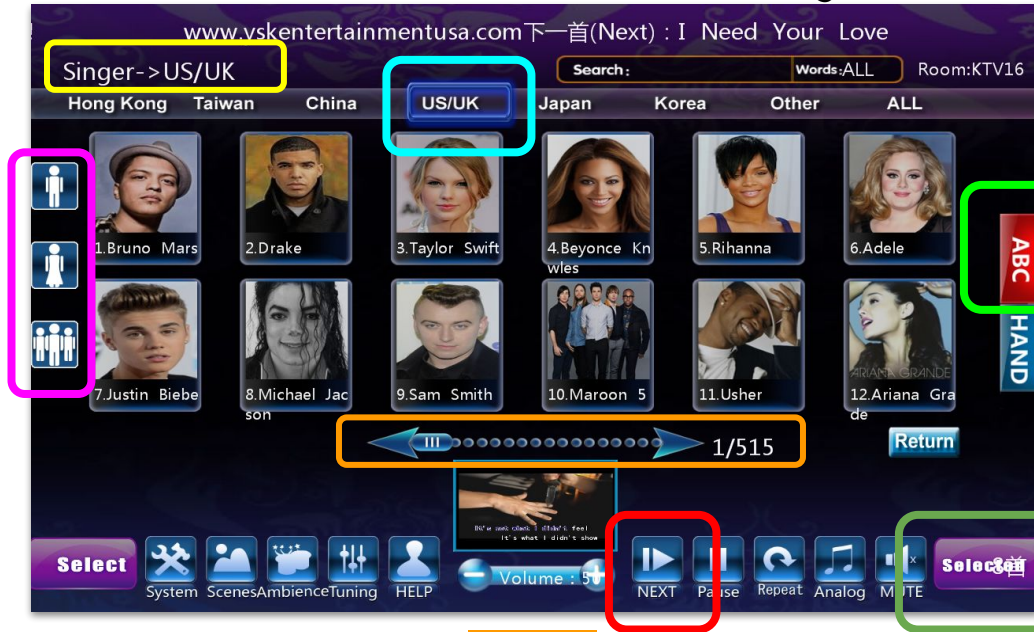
www.vskentertainmentusa.com下一首(Next)：I Need Your Love

Singer->US/UK

Search: Words:ALL Room:KTV16

Hong Kong Taiwan China US/UK Japan Korea Other ALL

1.Bruno Mars
2.Drake
3.Taylor Swift
4.Beyonce Knwles
5.Rihanna
6.Adele

ABC
HAND

7.Justin Biebe
8.Michael Jacson
9.Sam Smith
10.Maroon 5
11.Usher
12.Ariana Grade

1/515

Return

Select System Scenes Ambience Tuning HELP Volume : 5 NEXT Pause Repeat Analog MUTE Selected